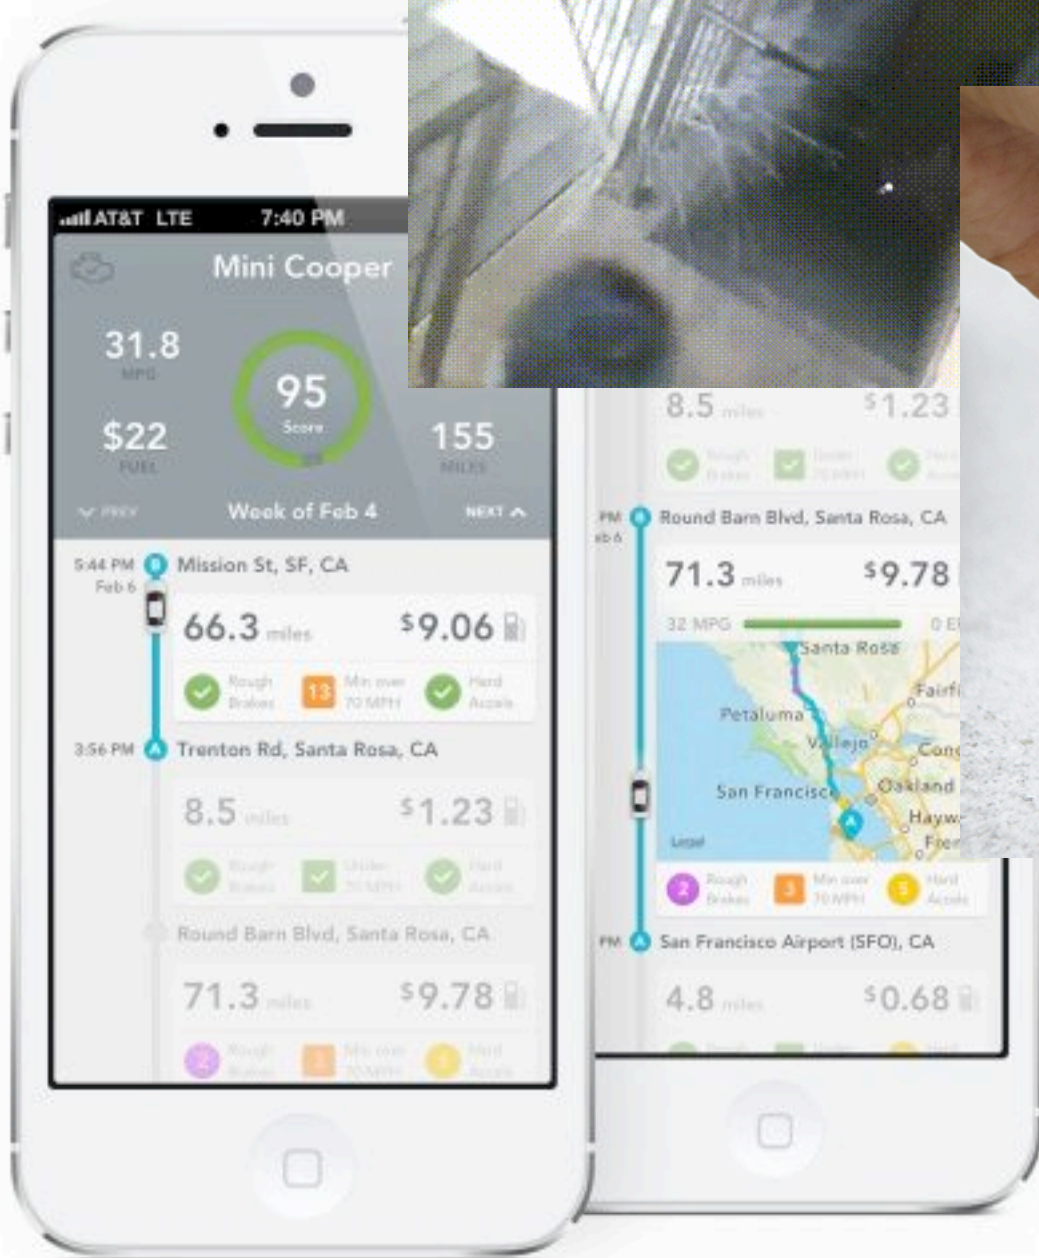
AT&T LTE 7:40 PM

Mini Cooper

31.8
MPG

95
Score

$22
FUEL

155
MILES

PREV

Week of Feb 4

NEXT

5:44 PM
Feb 6

B Mission St, SF, CA

66.3 miles $9.06

Rough Brakes

13 Min over 70 MPH

Hard Accels

3:56 PM

A Trenton Rd, Santa Rosa, CA

8.5 miles $1.23

Rough Brakes

Under 70 MPH

Hard Accels

Round Barn Blvd, Santa Rosa, CA

71.3 miles $9.78

2 Rough Brakes

3 Min over 70 MPH

5 Hard Accels

8.5 miles $1.23

Rough Brakes

Under 70 MPH

Hard Accels

PM
Feb 6

Round Barn Blvd, Santa Rosa, CA

71.3 miles $9.78

32 MPG

0 E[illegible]

Santa Rosa

Fairfi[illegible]

Petaluma

Vallejo

Conc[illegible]

San Francisco

Oakland

Hayw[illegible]

Frem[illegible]

Legal

2 Rough Brakes

3 Min over 70 MPH

5 Hard Accels

PM

San Francisco Airport (SFO), CA

4.8 miles $0.68